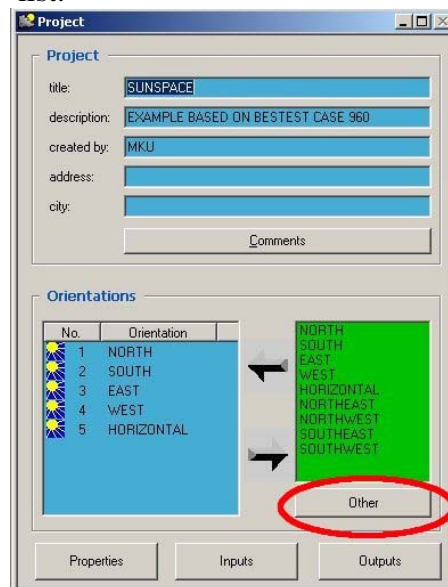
Project

Project

title: SUNSPACE

description: EXAMPLE BASED ON BESTEST CASE 960

created by: MKU

address:

city:

Comments

Orientations

| No. | Orientation |
|---|---|
| 1 | NORTH |
| 2 | SOUTH |
| 3 | EAST |
| 4 | WEST |
| 5 | HORIZONTAL |

NORTH
SOUTH
EAST
WEST
HORIZONTAL
NORTHEAST
NORTHWEST
SOUTHEAST
SOUTHWEST

Other

Properties

Inputs

Outputs